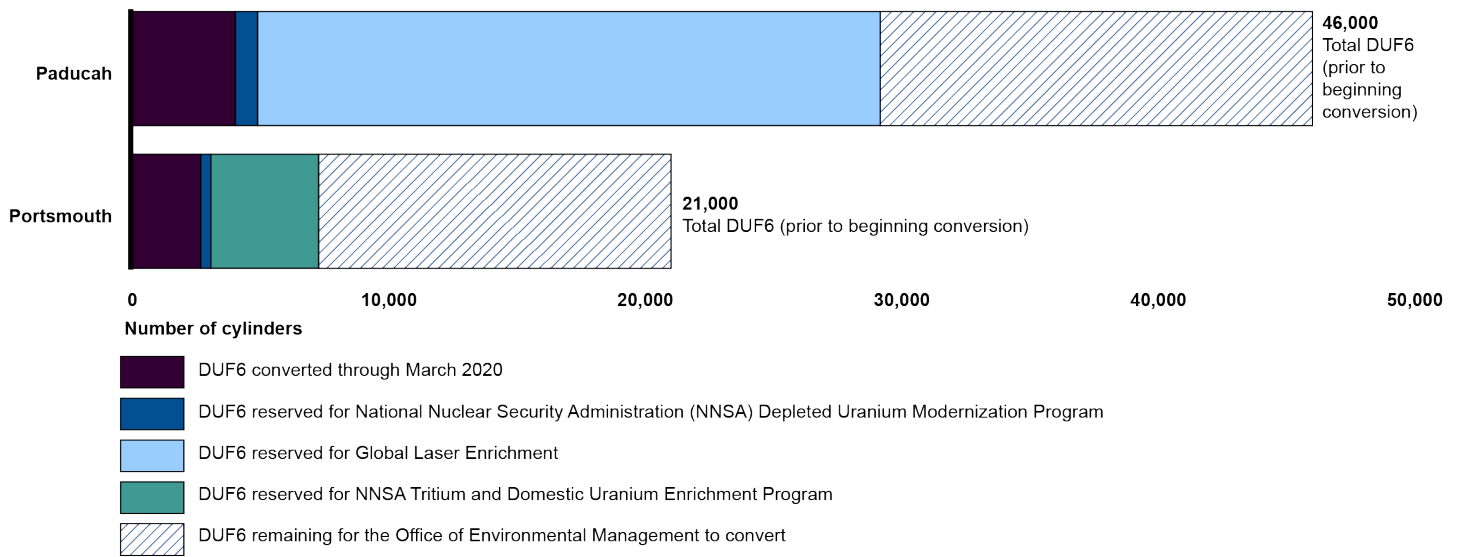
Paducah

46,000
Total DUF6 (prior to beginning conversion)

Portsmouth

21,000
Total DUF6 (prior to beginning conversion)

0
10,000
20,000
30,000
40,000
50,000

Number of cylinders

DUF6 converted through March 2020

DUF6 reserved for National Nuclear Security Administration (NNSA) Depleted Uranium Modernization Program

DUF6 reserved for Global Laser Enrichment

DUF6 reserved for NNSA Tritium and Domestic Uranium Enrichment Program

DUF6 remaining for the Office of Environmental Management to convert